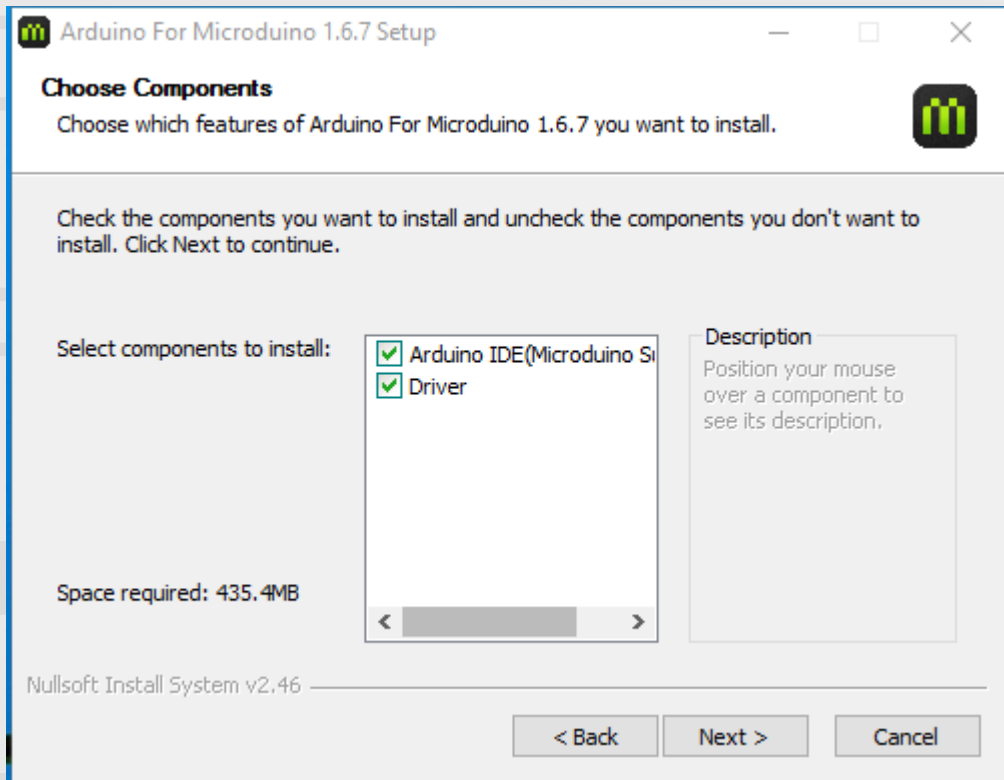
Arduino For Microduino 1.6.7 Setup

Choose Components
Choose which features of Arduino For Microduino 1.6.7 you want to install.

Check the components you want to install and uncheck the components you don't want to install. Click Next to continue.

Select components to install:

Arduino IDE(Microduino S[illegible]
Driver

Description
Position your mouse over a component to see its description.

Space required: 435.4MB

Nullsoft Install System v2.46

< Back
Next >
Cancel